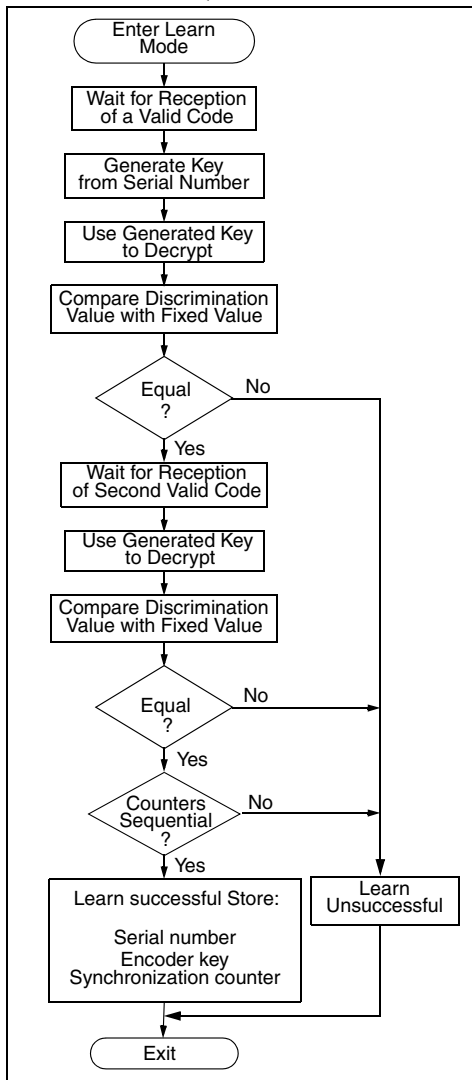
Enter Learn Mode

Wait for Reception of a Valid Code

Generate Key from Serial Number

Use Generated Key to Decrypt

Compare Discrimination Value with Fixed Value

Equal ?

No

Yes

Wait for Reception of Second Valid Code

Use Generated Key to Decrypt

Compare Discrimination Value with Fixed Value

Equal ?

No

Yes

Counters Sequential ?

No

Yes

Learn successful Store:

Serial number
Encoder key
Synchronization counter

Learn Unsuccessful

Exit